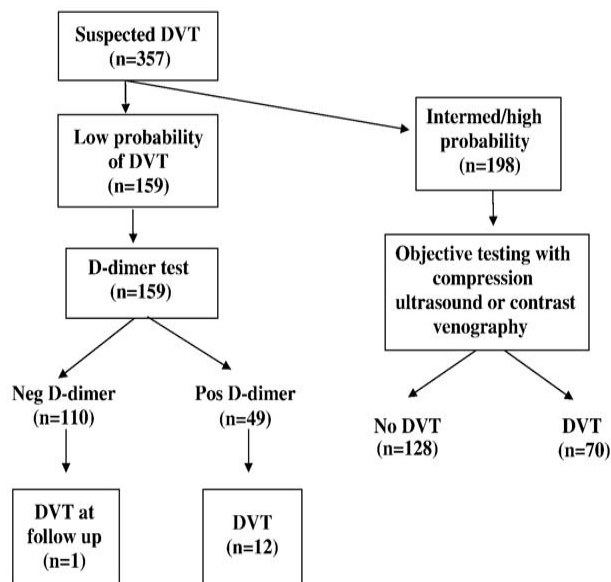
Suspected DVT
(n=357)

Low probability of DVT
(n=159)

Intermed/high probability
(n=198)

D-dimer test
(n=159)

Objective testing with compression ultrasound or contrast venography

Neg D-dimer
(n=110)

Pos D-dimer
(n=49)

No DVT
(n=128)

DVT
(n=70)

DVT at follow up
(n=1)

DVT
(n=12)